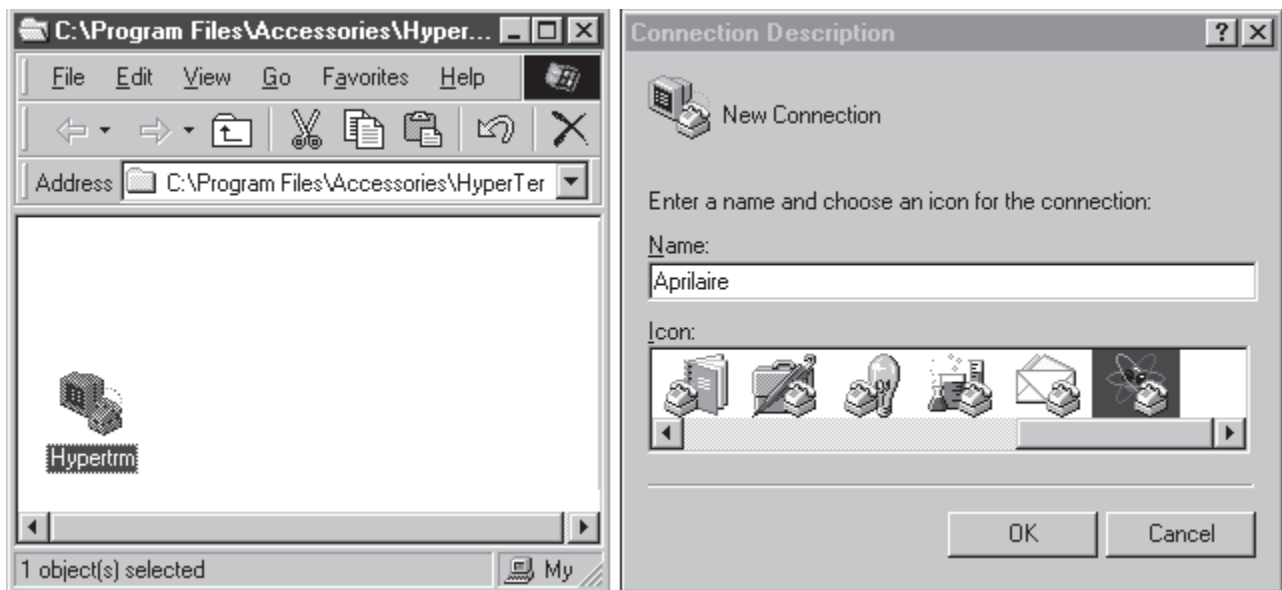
C:\Program Files\Accessories\Hyper...

File Edit View Go Favorites Help

Address C:\Program Files\Accessories\HyperTer

Hypertrm

1 object(s) selected

My

Connection Description

New Connection

Enter a name and choose an icon for the connection:

Name:

Aprilaire

Icon:

OK

Cancel